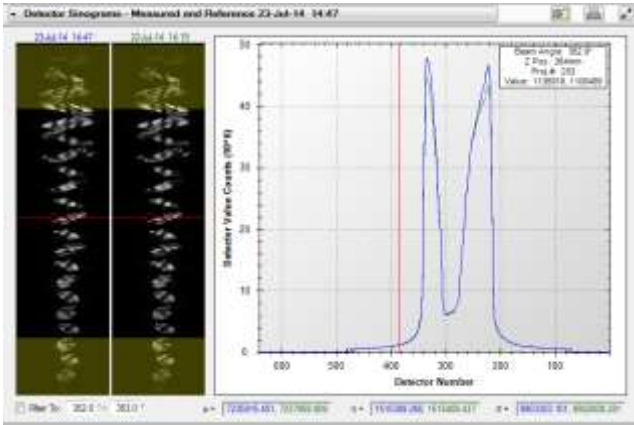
Detector Sinograms - Measured and Reference 23-Jul-14 14:47

23-Jul-14 14:47

22-Jul-14 14:15

Beam Angle: 352.9°
Z Pos: 26mm
Proj #: 283
Value: 1135918, 1109485

Detector Value Counts (10^4)

50

40

30

20

10

0

600

500

400

300

200

100

Detector Number

Filter To: 352.0 ° - 353.0 °

μ = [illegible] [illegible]

σ = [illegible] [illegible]

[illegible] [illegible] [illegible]